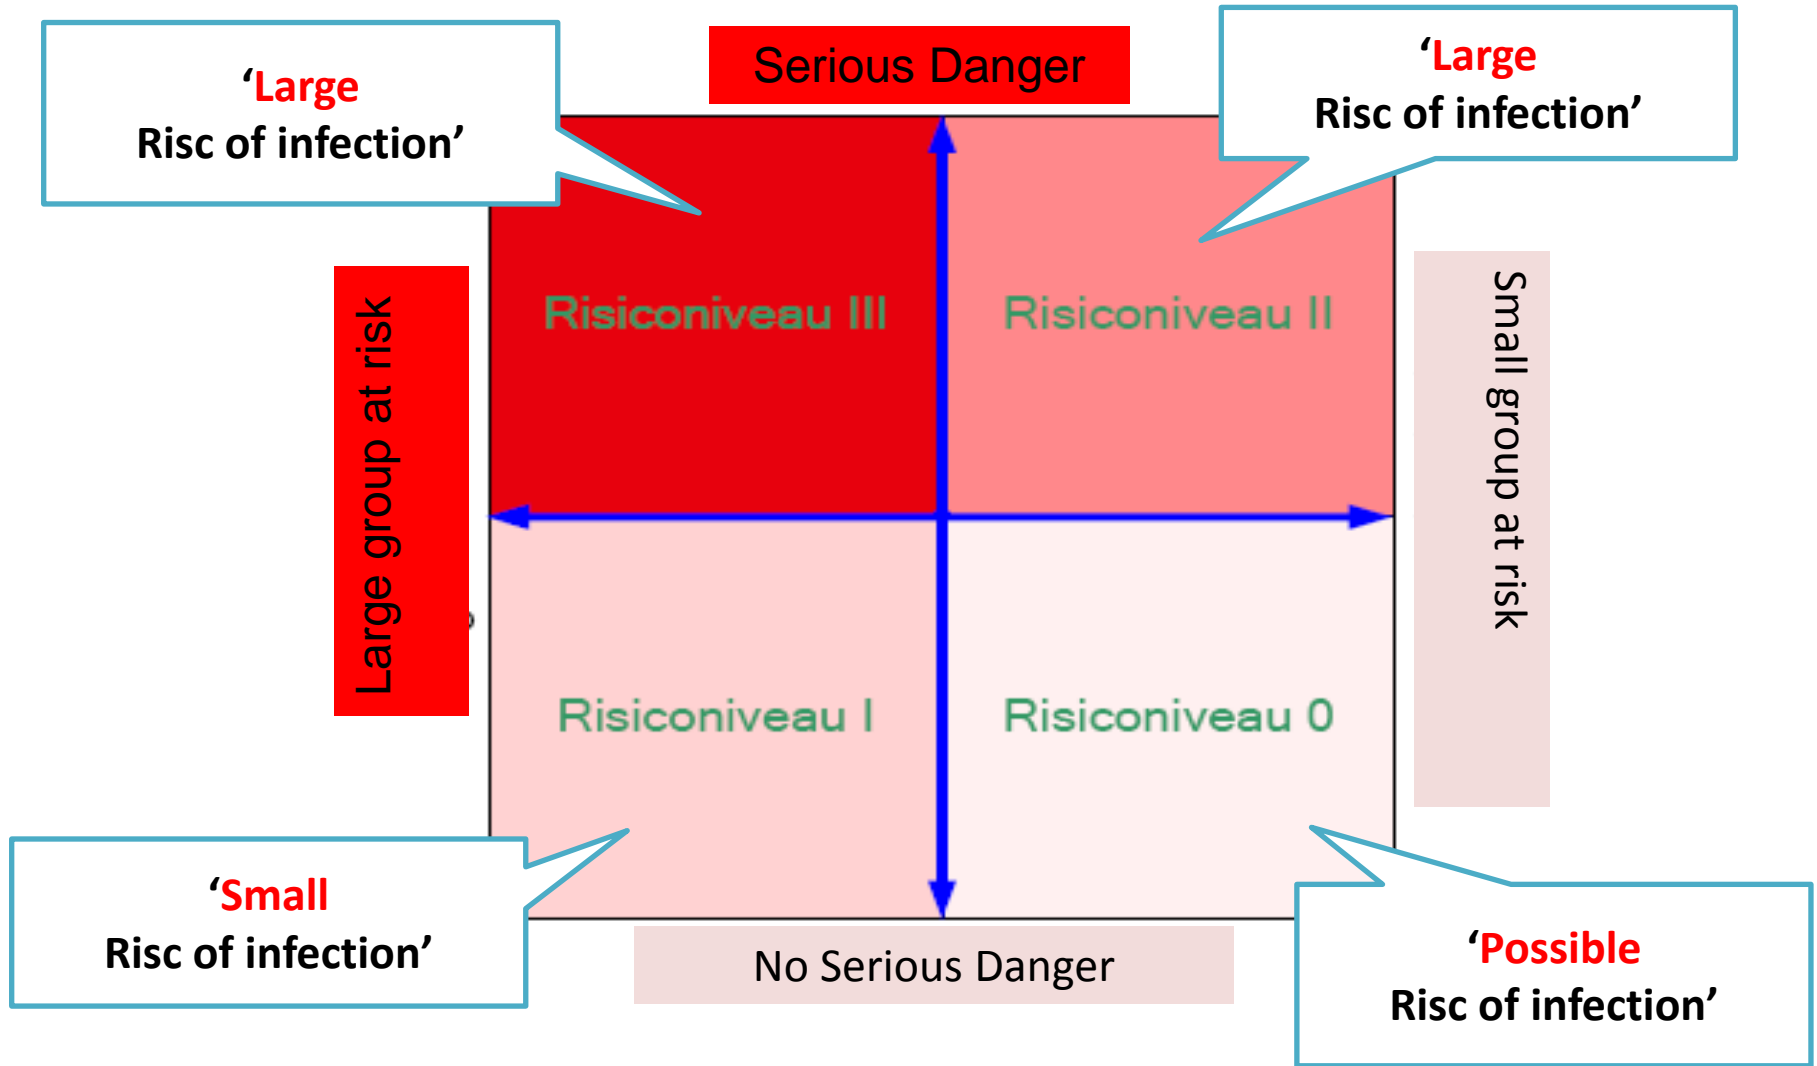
'Large
Risc of infection'

Serious Danger

'Large
Risc of infection'

Large group at risk

Risiconiveau III

Risiconiveau II

Small group at risk

Risiconiveau I

Risiconiveau 0

'Small
Risc of infection'

No Serious Danger

'Possible
Risc of infection'